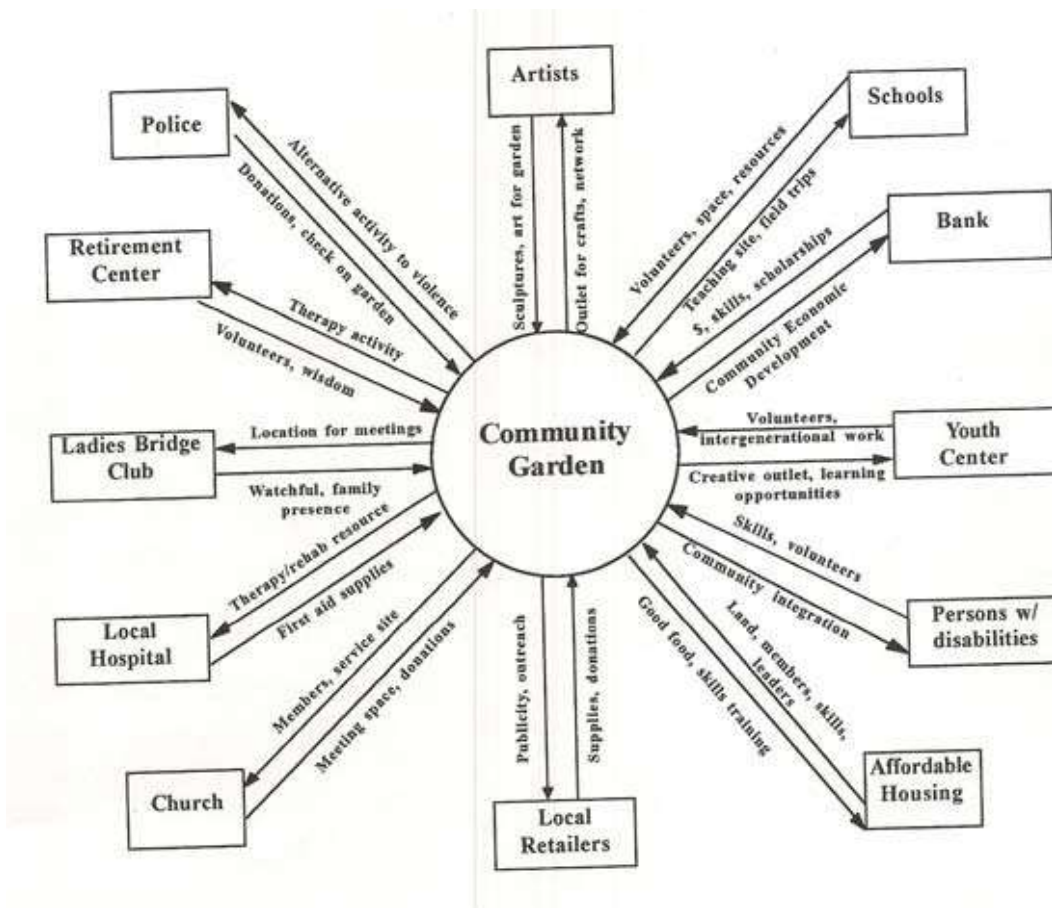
Artists

Sculptures, art for garden

Outlet for crafts, network

Schools

Volunteers, space, resources

Teaching site, field trips

Bank

$, skills, scholarships

Community Economic Development

Police

Alternative activity to violence

Donations, check on garden

Retirement Center

Therapy activity

Volunteers, wisdom

Community Garden

Ladies Bridge Club

Location for meetings

Watchful, family presence

Youth Center

Volunteers, intergenerational work

Creative outlet, learning opportunities

Local Hospital

Therapy/rehab resource

First aid supplies

Skills, volunteers

Community integration

Persons w/ disabilities

Church

Members, service site

Meeting space, donations

Publicity, outreach

Supplies, donations

Local Retailers

Good food, skills training

Land, members, skills, leaders

Affordable Housing